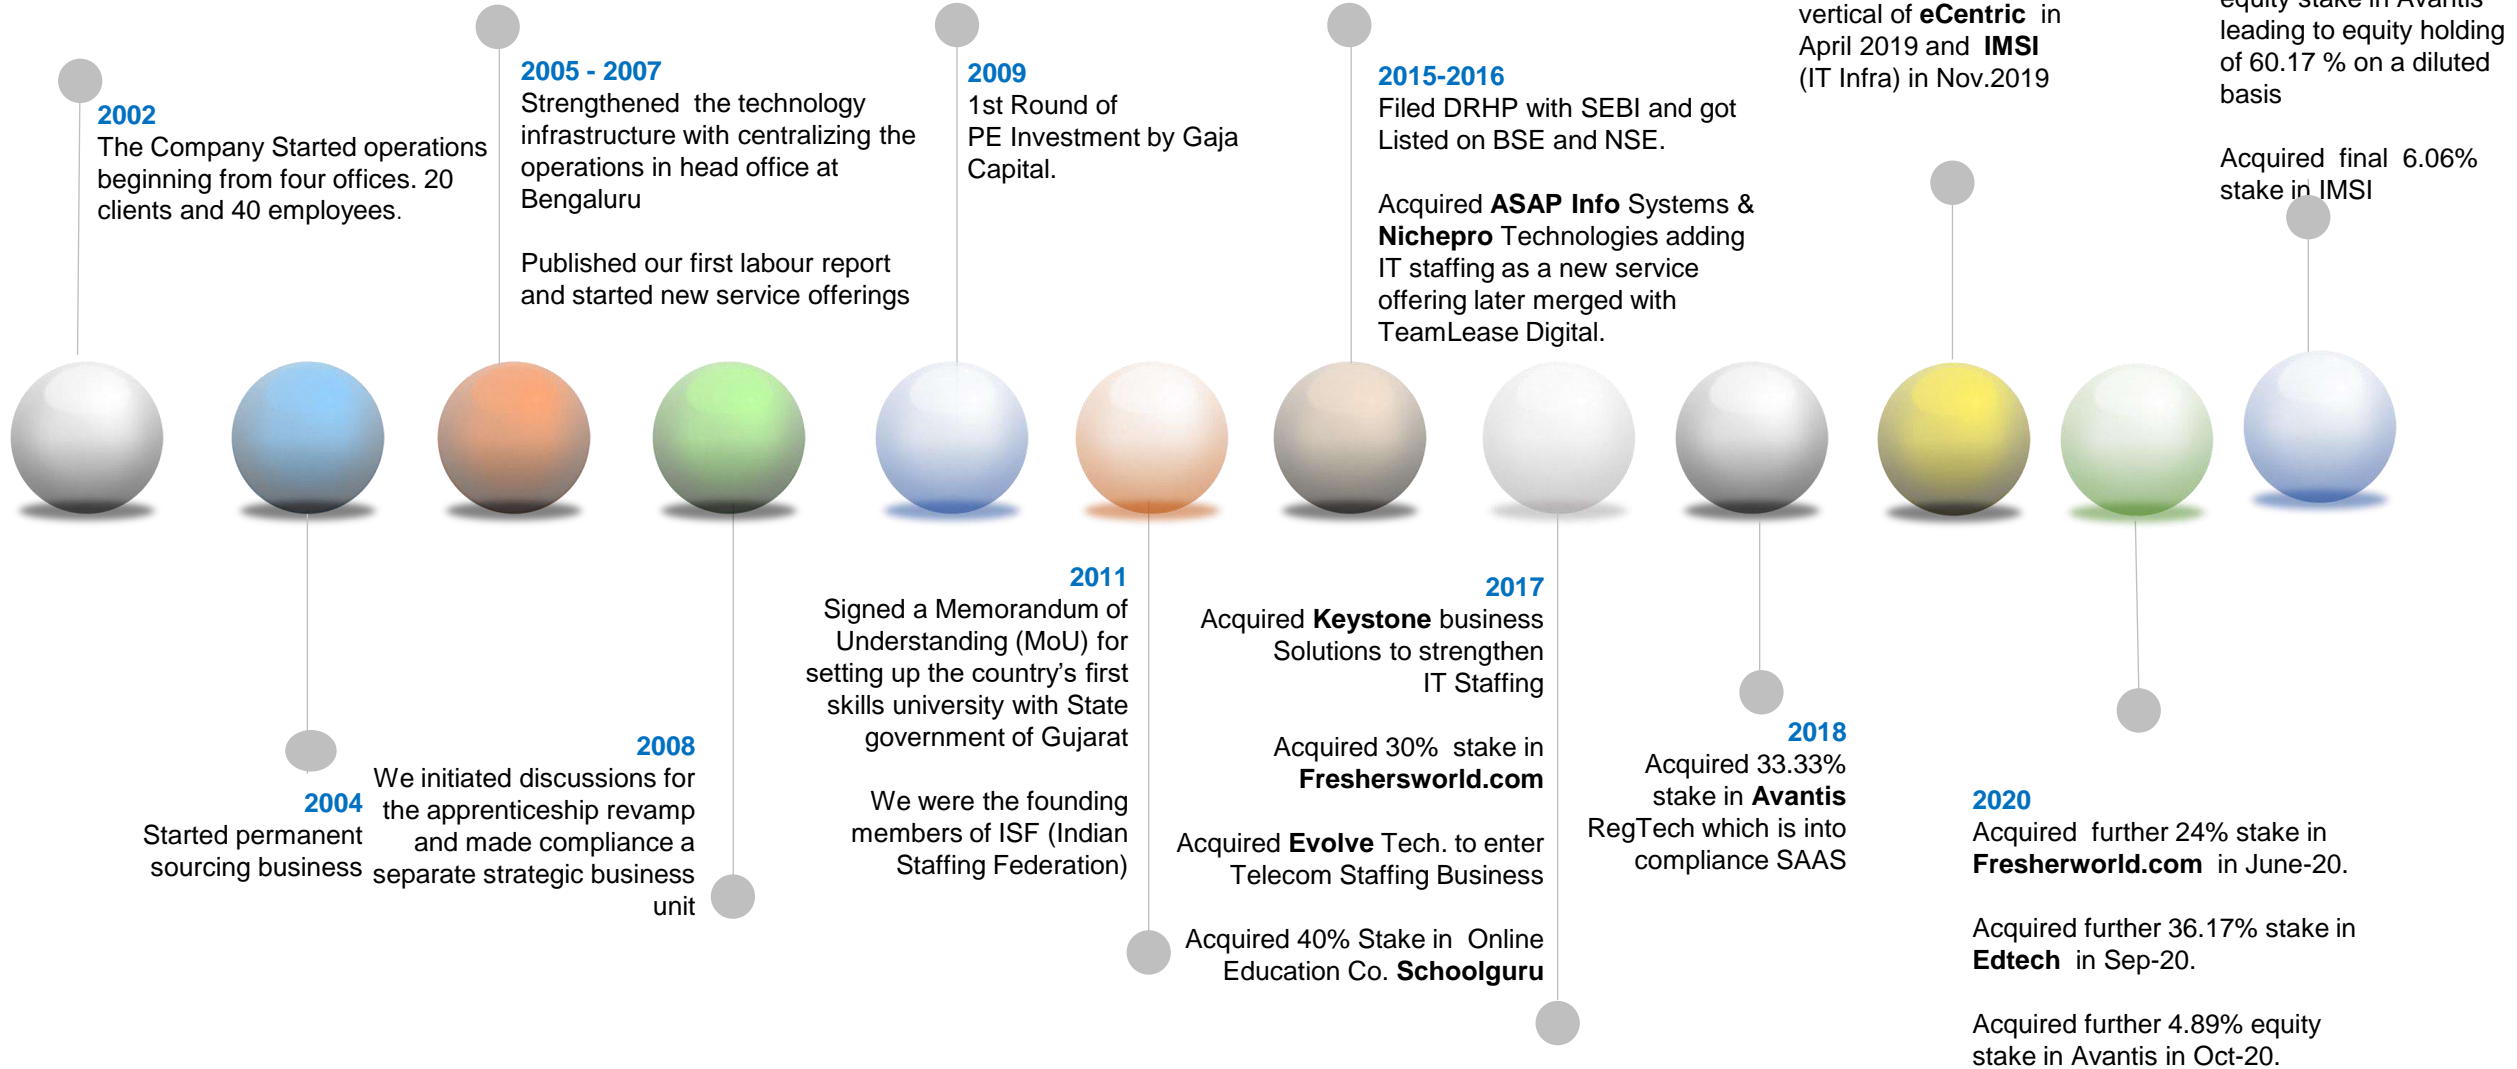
2002
The Company Started operations beginning from four offices. 20 clients and 40 employees.

2005 - 2007
Strengthened the technology infrastructure with centralizing the operations in head office at Bengaluru

Published our first labour report and started new service offerings

2009
1st Round of PE Investment by Gaja Capital.

2015-2016
Filed DRHP with SEBI and got Listed on BSE and NSE.

Acquired **ASAP Info** Systems & **Nichepro** Technologies adding IT staffing as a new service offering later merged with TeamLease Digital.

vertical of **eCentric** in April 2019 and **IMSI** (IT Infra) in Nov.2019

equity stake in Avantis leading to equity holding of 60.17 % on a diluted basis

Acquired final 6.06% stake in IMSI

2004
Started permanent sourcing business

2008
We initiated discussions for the apprenticeship revamp and made compliance a separate strategic business unit

2011
Signed a Memorandum of Understanding (MoU) for setting up the country's first skills university with State government of Gujarat

We were the founding members of ISF (Indian Staffing Federation)

2017
Acquired **Keystone** business Solutions to strengthen IT Staffing

Acquired 30% stake in **Freshersworld.com**

Acquired **Evolve** Tech. to enter Telecom Staffing Business

Acquired 40% Stake in Online Education Co. **Schoolguru**

2018
Acquired 33.33% stake in **Avantis** RegTech which is into compliance SAAS

2020
Acquired further 24% stake in **Fresherworld.com** in June-20.

Acquired further 36.17% stake in **Edtech** in Sep-20.

Acquired further 4.89% equity stake in Avantis in Oct-20.